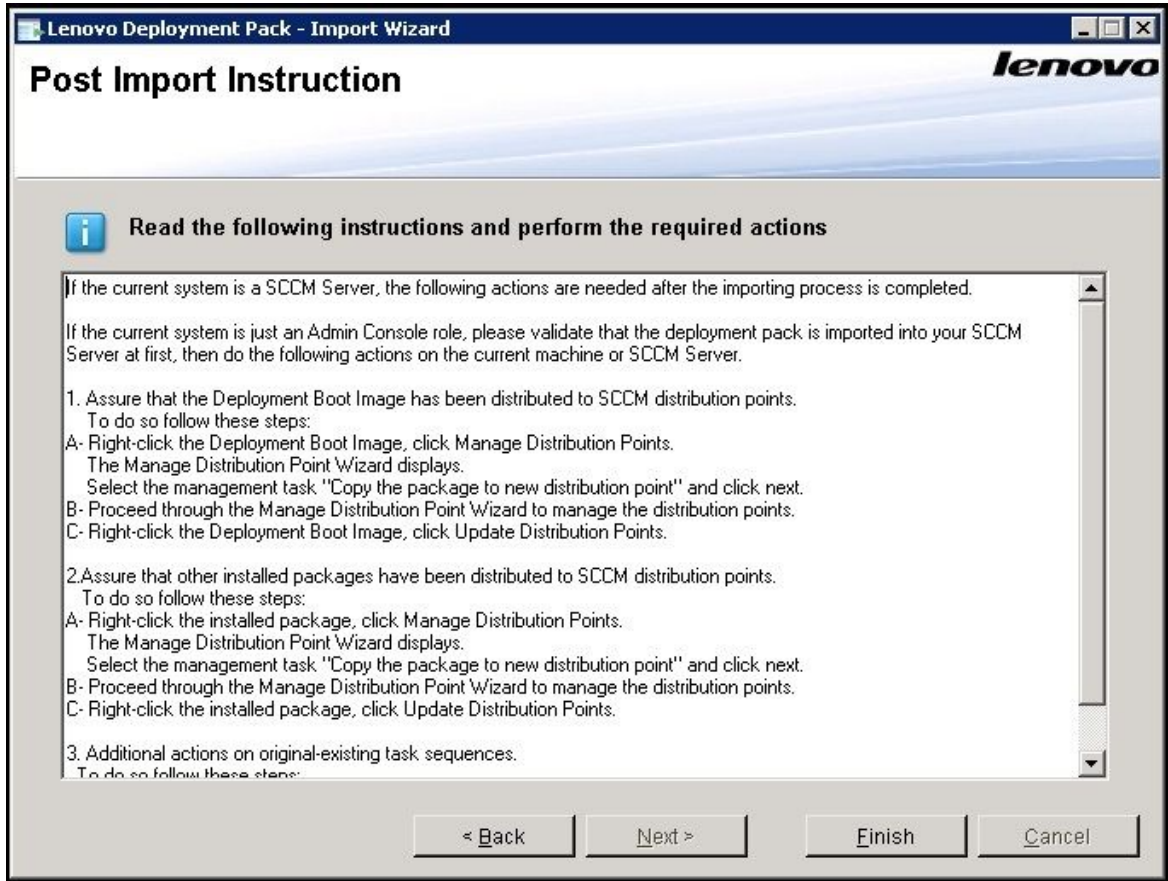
Lenovo Deployment Pack - Import Wizard

Post Import Instruction

lenovo

Read the following instructions and perform the required actions

If the current system is a SCCM Server, the following actions are needed after the importing process is completed.

If the current system is just an Admin Console role, please validate that the deployment pack is imported into your SCCM Server at first, then do the following actions on the current machine or SCCM Server.

1. Assure that the Deployment Boot Image has been distributed to SCCM distribution points.
To do so follow these steps:
A- Right-click the Deployment Boot Image, click Manage Distribution Points.
The Manage Distribution Point Wizard displays.
Select the management task "Copy the package to new distribution point" and click next.
B- Proceed through the Manage Distribution Point Wizard to manage the distribution points.
C- Right-click the Deployment Boot Image, click Update Distribution Points.

2.Assure that other installed packages have been distributed to SCCM distribution points.
To do so follow these steps:
A- Right-click the installed package, click Manage Distribution Points.
The Manage Distribution Point Wizard displays.
Select the management task "Copy the package to new distribution point" and click next.
B- Proceed through the Manage Distribution Point Wizard to manage the distribution points.
C- Right-click the installed package, click Update Distribution Points.

3. Additional actions on original-existing task sequences.
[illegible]

< Back
Next >
Finish
Cancel